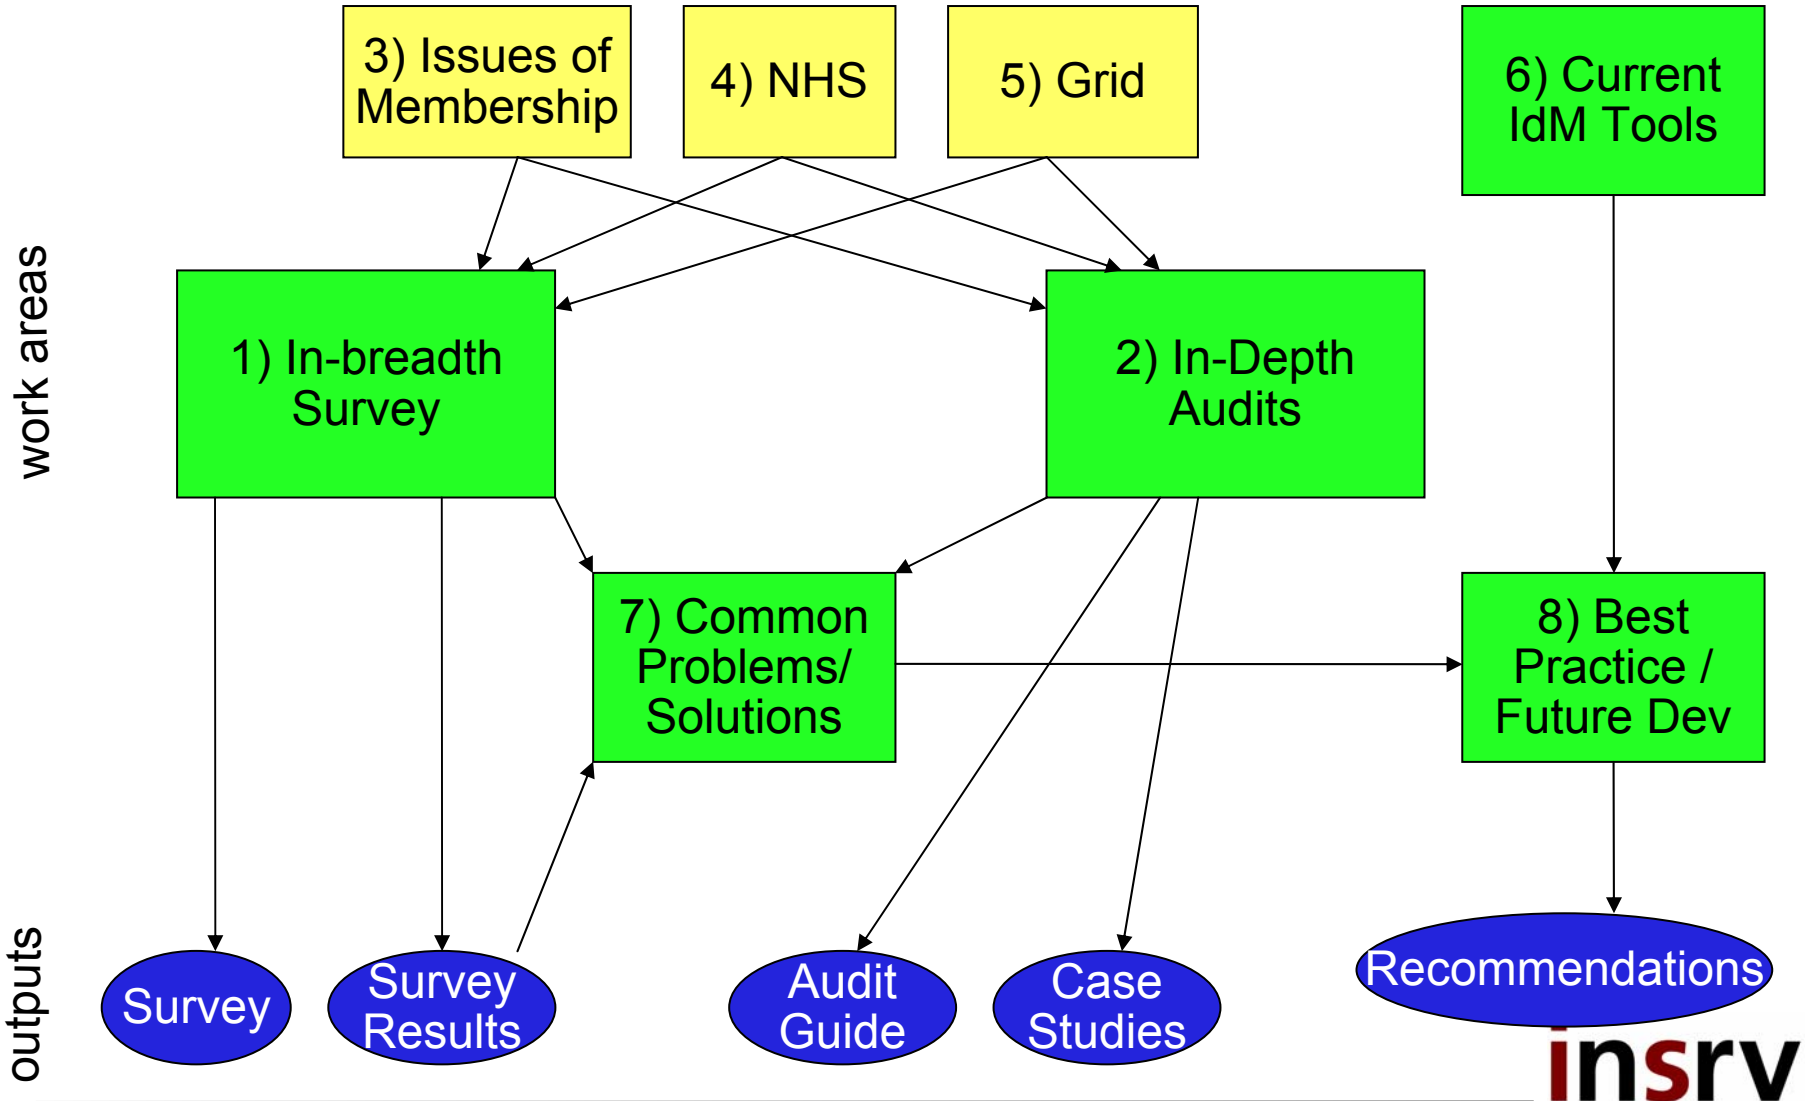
3) Issues of Membership

4) NHS

5) Grid

6) Current IdM Tools

work areas

1) In-breadth Survey

2) In-Depth Audits

7) Common Problems/ Solutions

8) Best Practice / Future Dev

outputs

Survey

Survey Results

Audit Guide

Case Studies

Recommendations

insrv